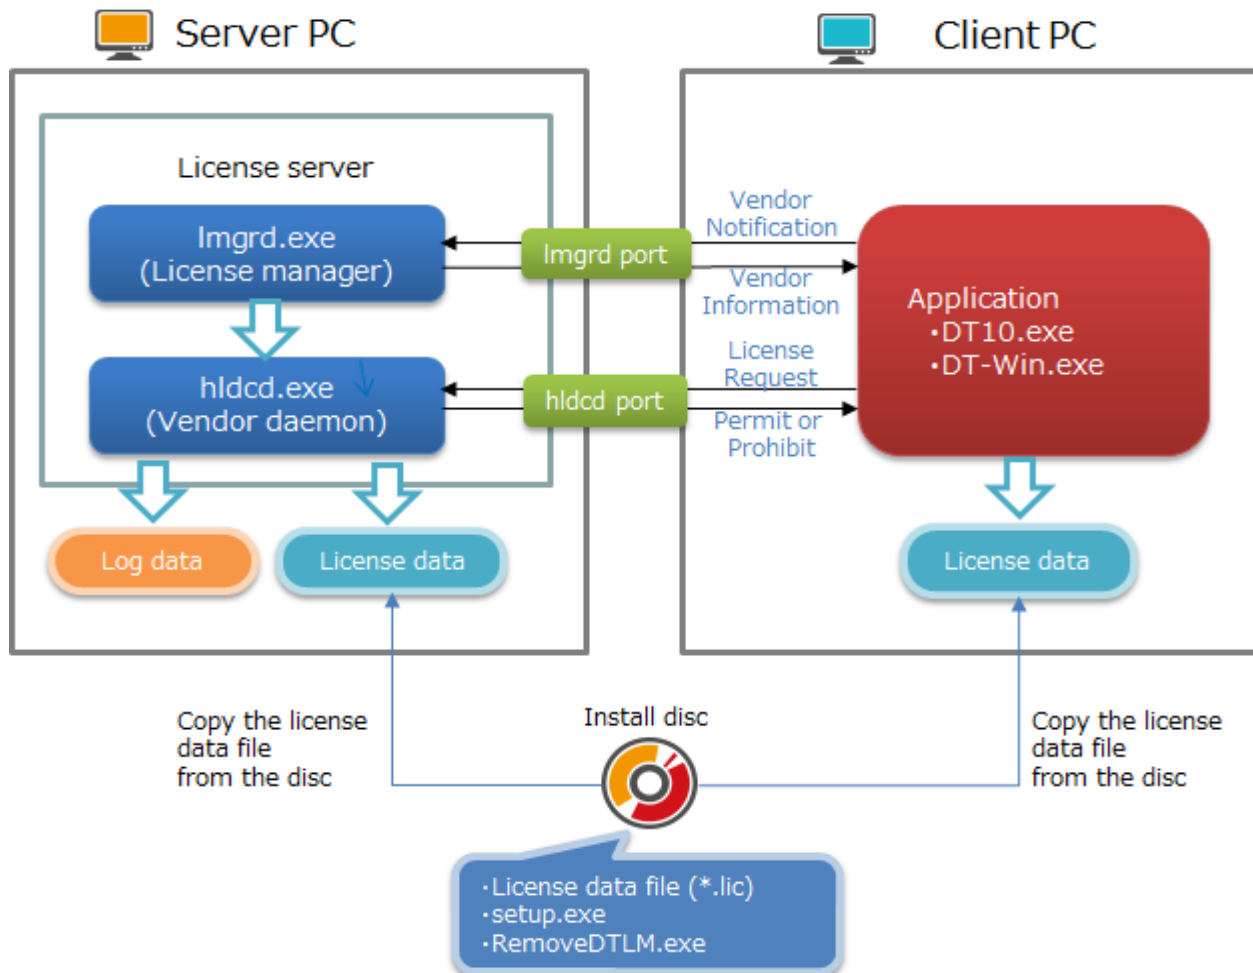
Server PC

Client PC

License server

lmgrd.exe
(License manager)

hldcd.exe
(Vendor daemon)

lmgrd port

hldcd port

Vendor Notification

Vendor Information

License Request

Permit or Prohibit

Application
・DT10.exe
・DT-Win.exe

Log data

License data

License data

Copy the license data file from the disc

Install disc

Copy the license data file from the disc

・License data file (*.lic)
・setup.exe
・RemoveDTLM.exe